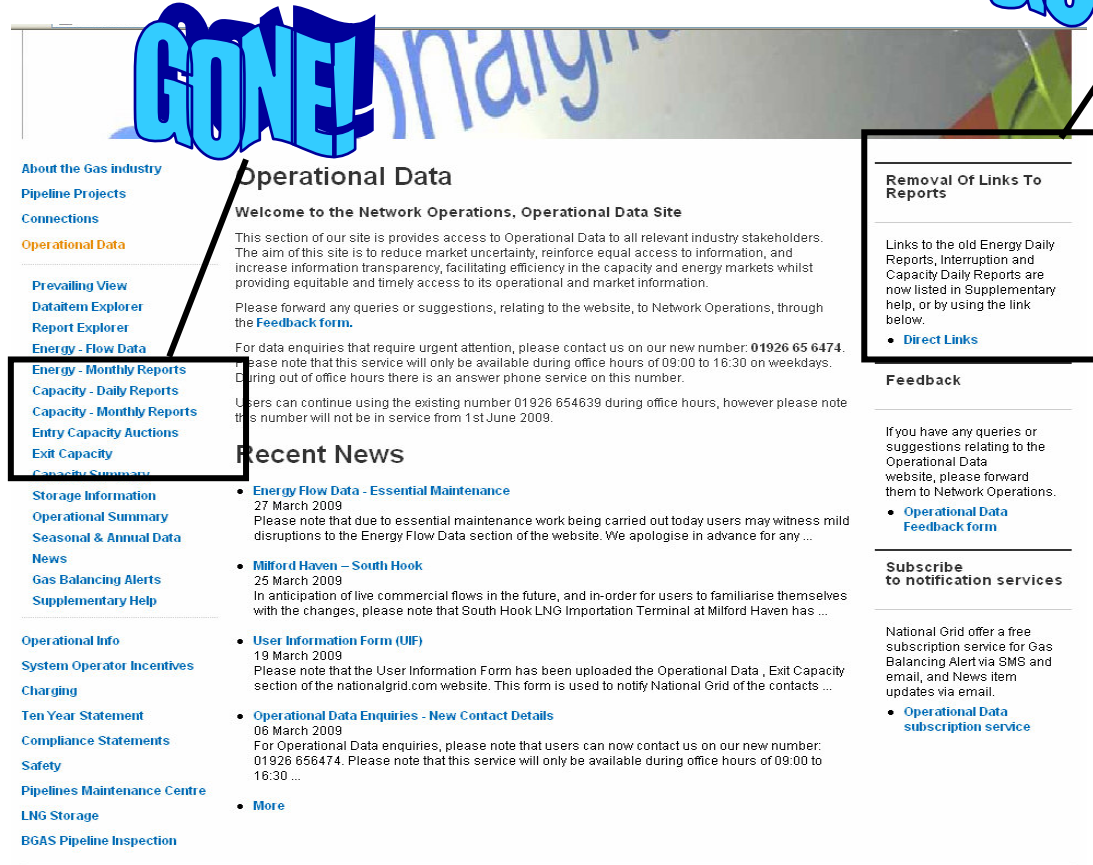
GONE!

About the Gas industry
Pipeline Projects
Connections
Operational Data

Prevailing View
Dataitem Explorer
Report Explorer
Energy - Flow Data
Energy - Monthly Reports
Capacity - Daily Reports
Capacity - Monthly Reports
Entry Capacity Auctions
Exit Capacity
Capacity Summary
Storage Information
Operational Summary
Seasonal & Annual Data
News
Gas Balancing Alerts
Supplementary Help

Operational Info
System Operator Incentives
Charging
Ten Year Statement
Compliance Statements
Safety
Pipelines Maintenance Centre
LNG Storage
BGAS Pipeline Inspection

Operational Data

Welcome to the Network Operations, Operational Data Site

This section of our site is provides access to Operational Data to all relevant industry stakeholders. The aim of this site is to reduce market uncertainty, reinforce equal access to information, and increase information transparency, facilitating efficiency in the capacity and energy markets whilst providing equitable and timely access to its operational and market information.

Please forward any queries or suggestions, relating to the website, to Network Operations, through the Feedback form.

For data enquiries that require urgent attention, please contact us on our new number: 01926 65 6474. Please note that this service will only be available during office hours of 09:00 to 16:30 on weekdays. During out of office hours there is an answer phone service on this number.

Users can continue using the existing number 01926 654639 during office hours, however please note this number will not be in service from 1st June 2009.

Recent News

Energy Flow Data - Essential Maintenance
27 March 2009
Please note that due to essential maintenance work being carried out today users may witness mild disruptions to the Energy Flow Data section of the website. We apologise in advance for any ...

Milford Haven – South Hook
25 March 2009
In anticipation of live commercial flows in the future, and in-order for users to familiarise themselves with the changes, please note that South Hook LNG Importation Terminal at Milford Haven has ...

User Information Form (UIF)
19 March 2009
Please note that the User Information Form has been uploaded the Operational Data , Exit Capacity section of the nationalgrid.com website. This form is used to notify National Grid of the contacts ...

Operational Data Enquiries - New Contact Details
06 March 2009
For Operational Data enquiries, please note that users can now contact us on our new number: 01926 656474. Please note that this service will only be available during office hours of 09:00 to 16:30 ...

More

Removal Of Links To Reports

Links to the old Energy Daily Reports, Interruption and Capacity Daily Reports are now listed in Supplementary help, or by using the link below.
Direct Links

Feedback

If you have any queries or suggestions relating to the Operational Data website, please forward them to Network Operations.
Operational Data Feedback form

Subscribe to notification services

National Grid offer a free subscription service for Gas Balancing Alert via SMS and email, and News item updates via email.
Operational Data subscription service